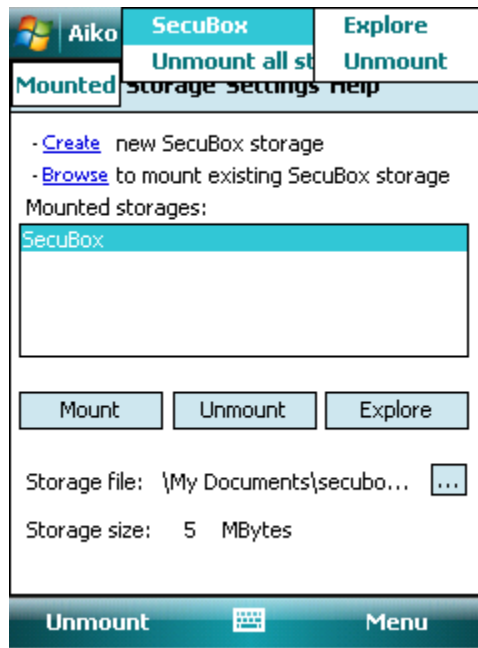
Aiko

SecuBox

Unmount all st

Explore

Unmount

Mounted Storage Settings Help

- Create new SecuBox storage

- Browse to mount existing SecuBox storage

Mounted storages:

SecuBox

Mount

Unmount

Explore

Storage file: \My Documents\secubo...

...

Storage size: 5 MBytes

Unmount

Menu